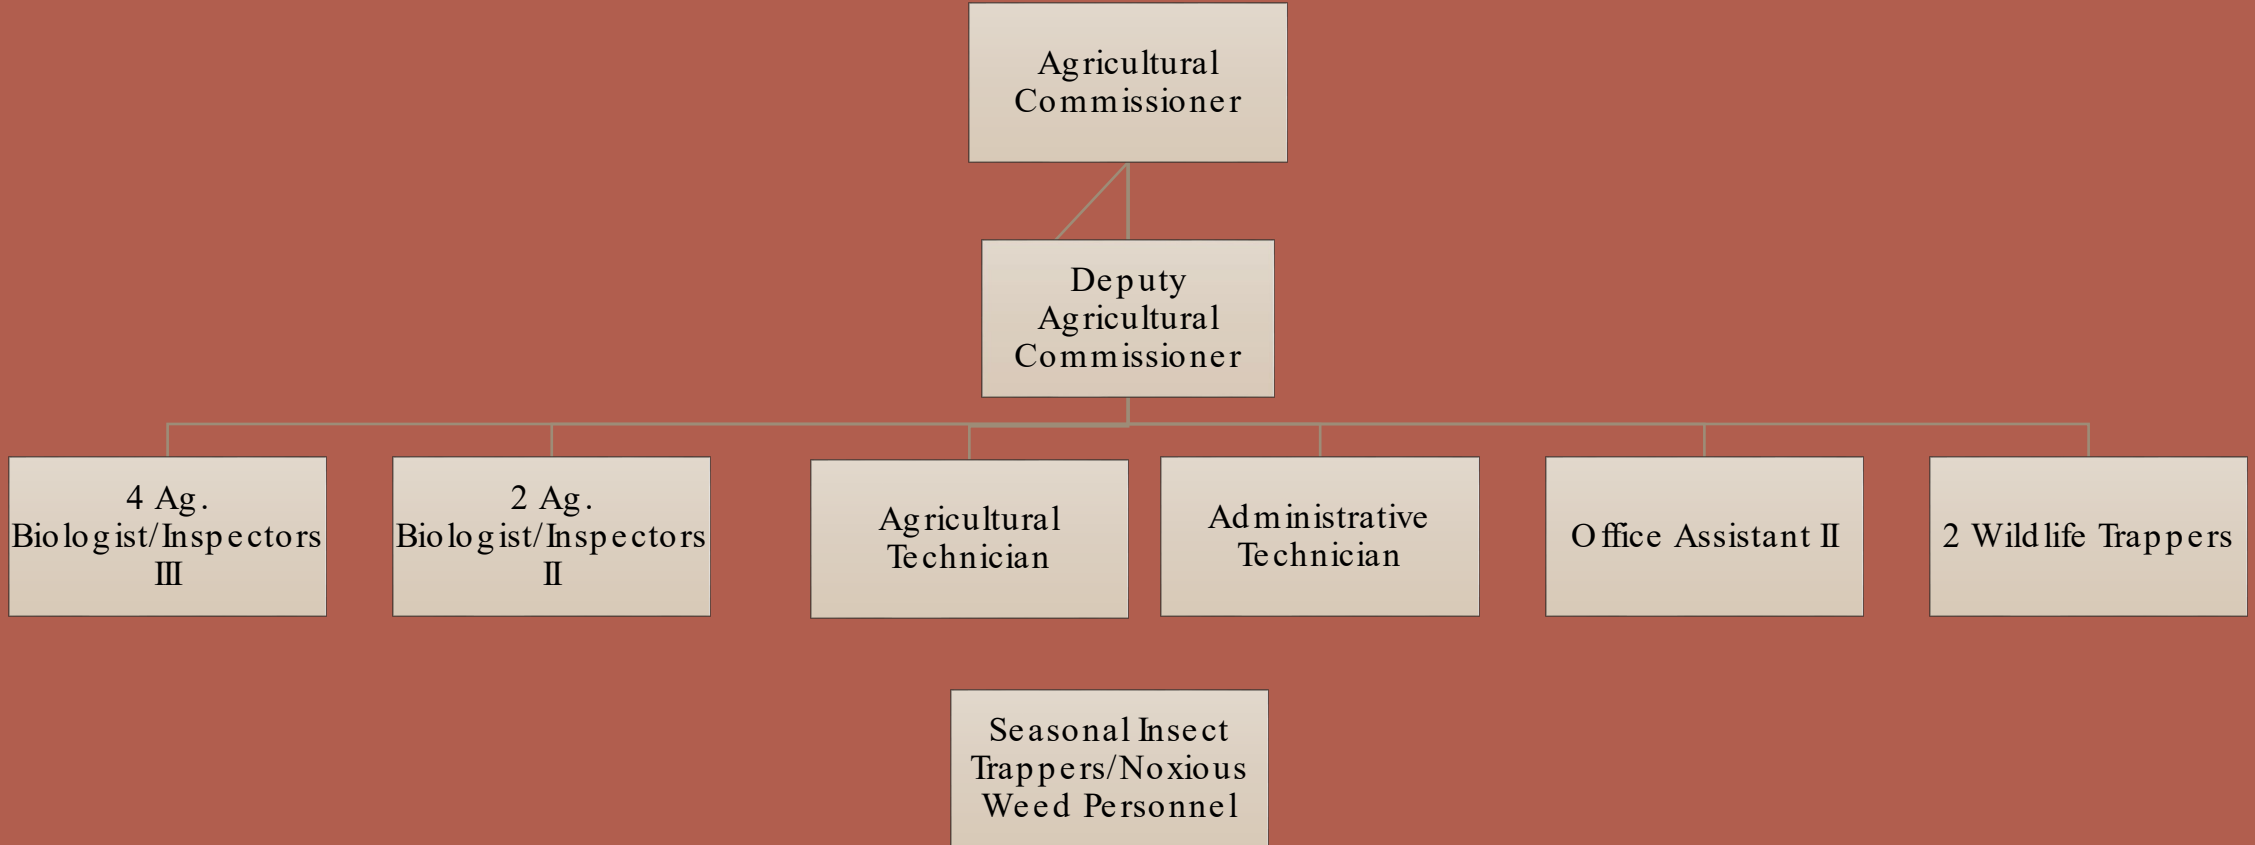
Agricultural Commissioner

Deputy Agricultural Commissioner

4 Ag. Biologist/Inspectors III

2 Ag. Biologist/Inspectors II

Agricultural Technician

Administrative Technician

Office Assistant II

2 Wildlife Trappers

Seasonal Insect Trappers/Noxious Weed Personnel